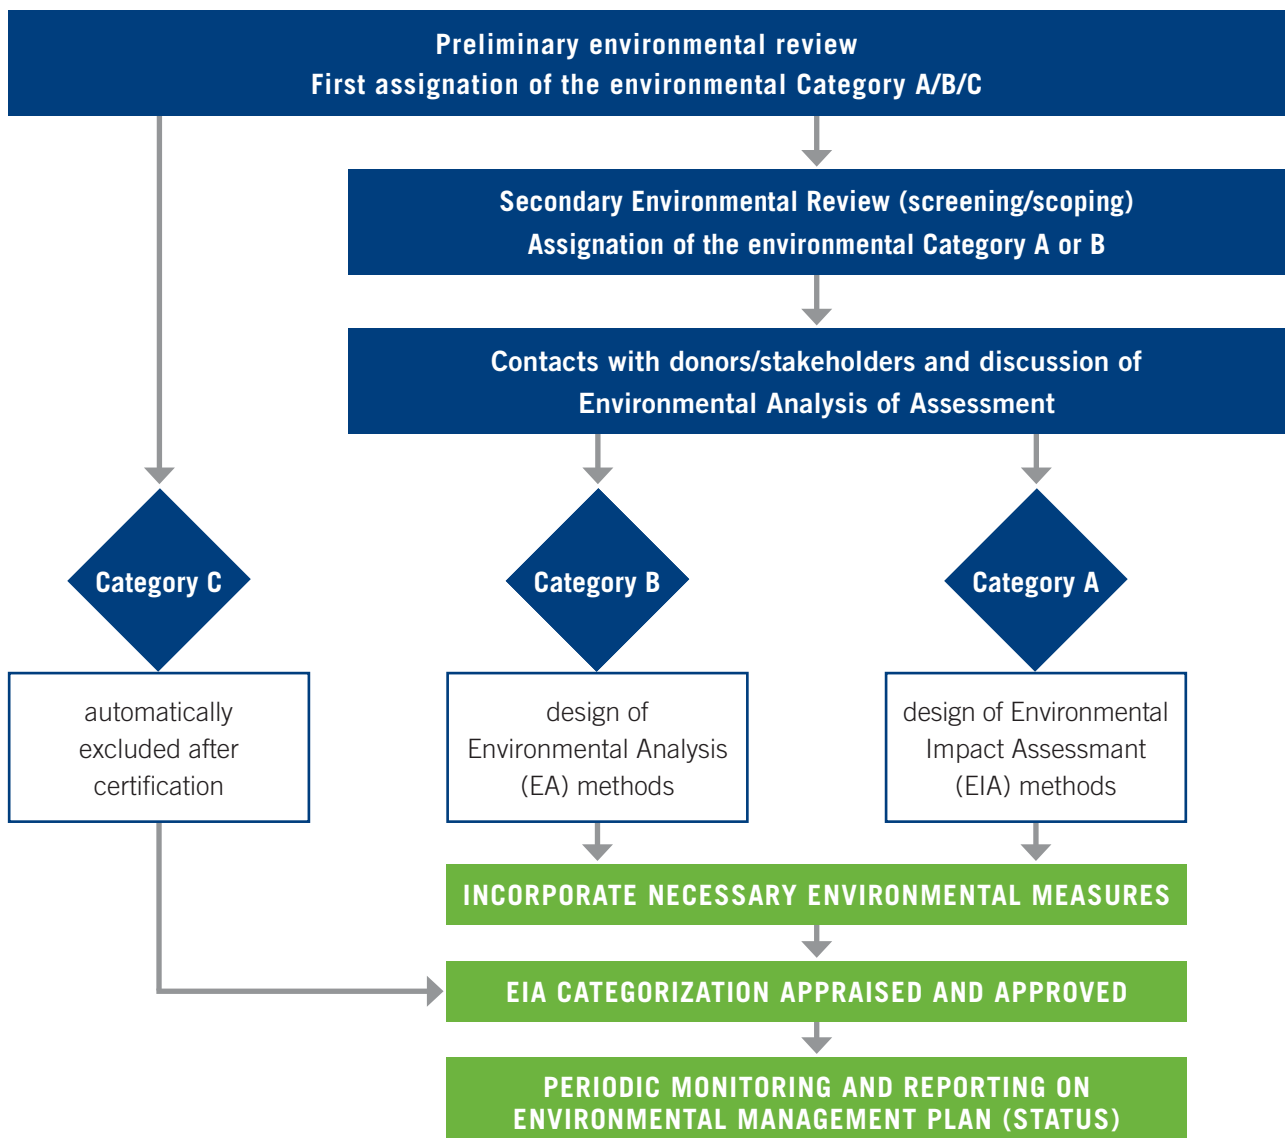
Preliminary environmental review
First assignation of the environmental Category A/B/C

Secondary Environmental Review (screening/scoping)
Assignation of the environmental Category A or B

Contacts with donors/stakeholders and discussion of
Environmental Analysis of Assessment

Category C

Category B

Category A

automatically excluded after certification

design of Environmental Analysis (EA) methods

design of Environmental Impact Assessmant (EIA) methods

INCORPORATE NECESSARY ENVIRONMENTAL MEASURES

EIA CATEGORIZATION APPRAISED AND APPROVED

PERIODIC MONITORING AND REPORTING ON ENVIRONMENTAL MANAGEMENT PLAN (STATUS)